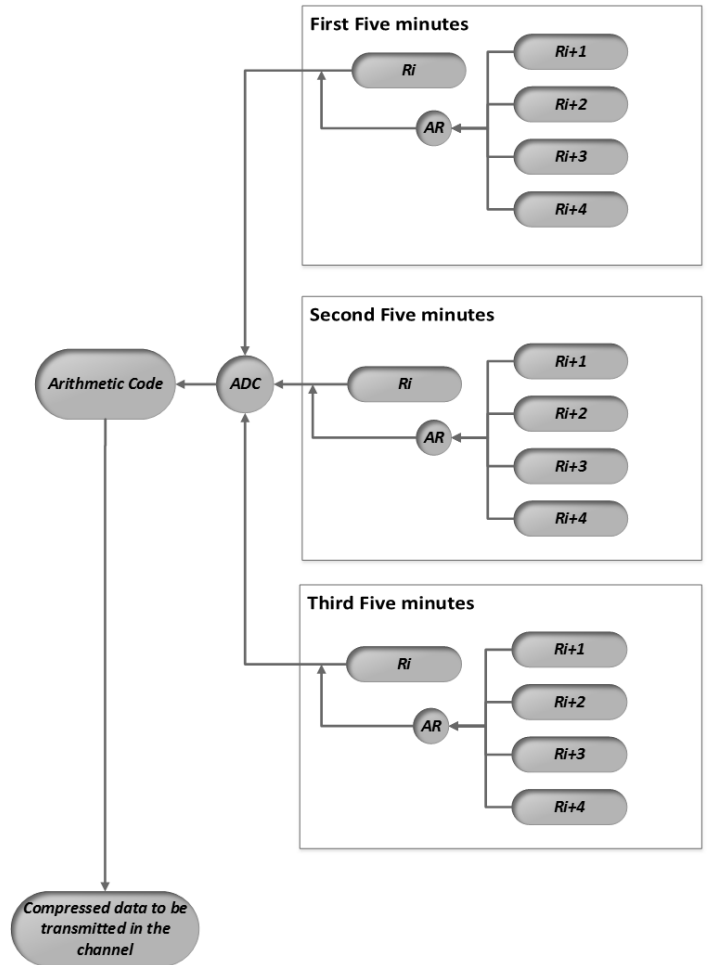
First Five minutes

Ri

AR

Ri+1

Ri+2

Ri+3

Ri+4

Second Five minutes

Arithmetic Code

ADC

Ri

AR

Ri+1

Ri+2

Ri+3

Ri+4

Third Five minutes

Ri

AR

Ri+1

Ri+2

Ri+3

Ri+4

Compressed data to be transmitted in the channel